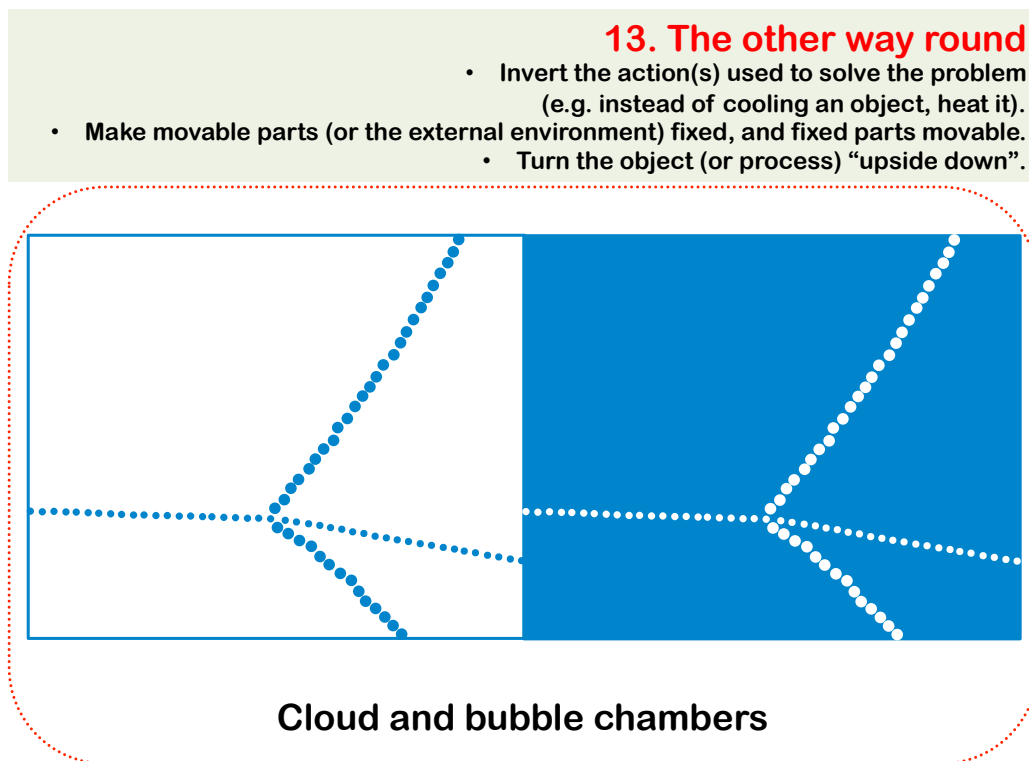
13. The other way round

• Invert the action(s) used to solve the problem (e.g. instead of cooling an object, heat it).
• Make movable parts (or the external environment) fixed, and fixed parts movable.
• Turn the object (or process) “upside down”.

Cloud and bubble chambers